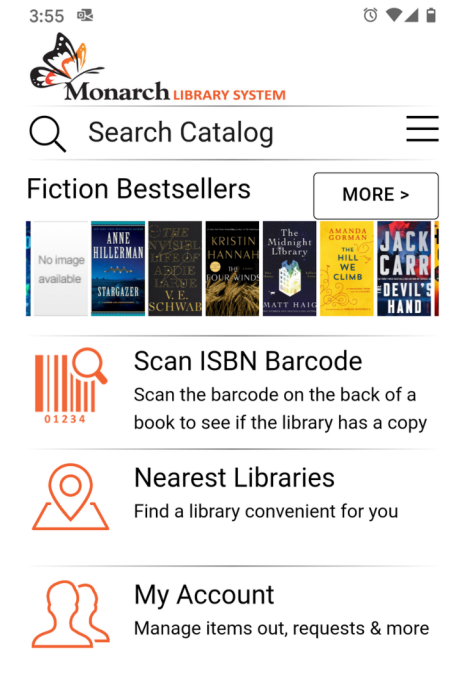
3:55

Monarch LIBRARY SYSTEM

Search Catalog

Fiction Bestsellers

MORE >

No image available

ANNE HILLERMAN STARGAZER

THE INVISIBLE LIFE OF ADDIE LARUE V. E. SCHWAB

KRISTIN HANNAH THE FOUR WINDS

The Midnight Library MATT HAIG

AMANDA GORMAN THE HILL WE CLIMB

JACK CARR THE DEVIL'S HAND

Scan ISBN Barcode
Scan the barcode on the back of a book to see if the library has a copy

01234

Nearest Libraries
Find a library convenient for you

My Account
Manage items out, requests & more